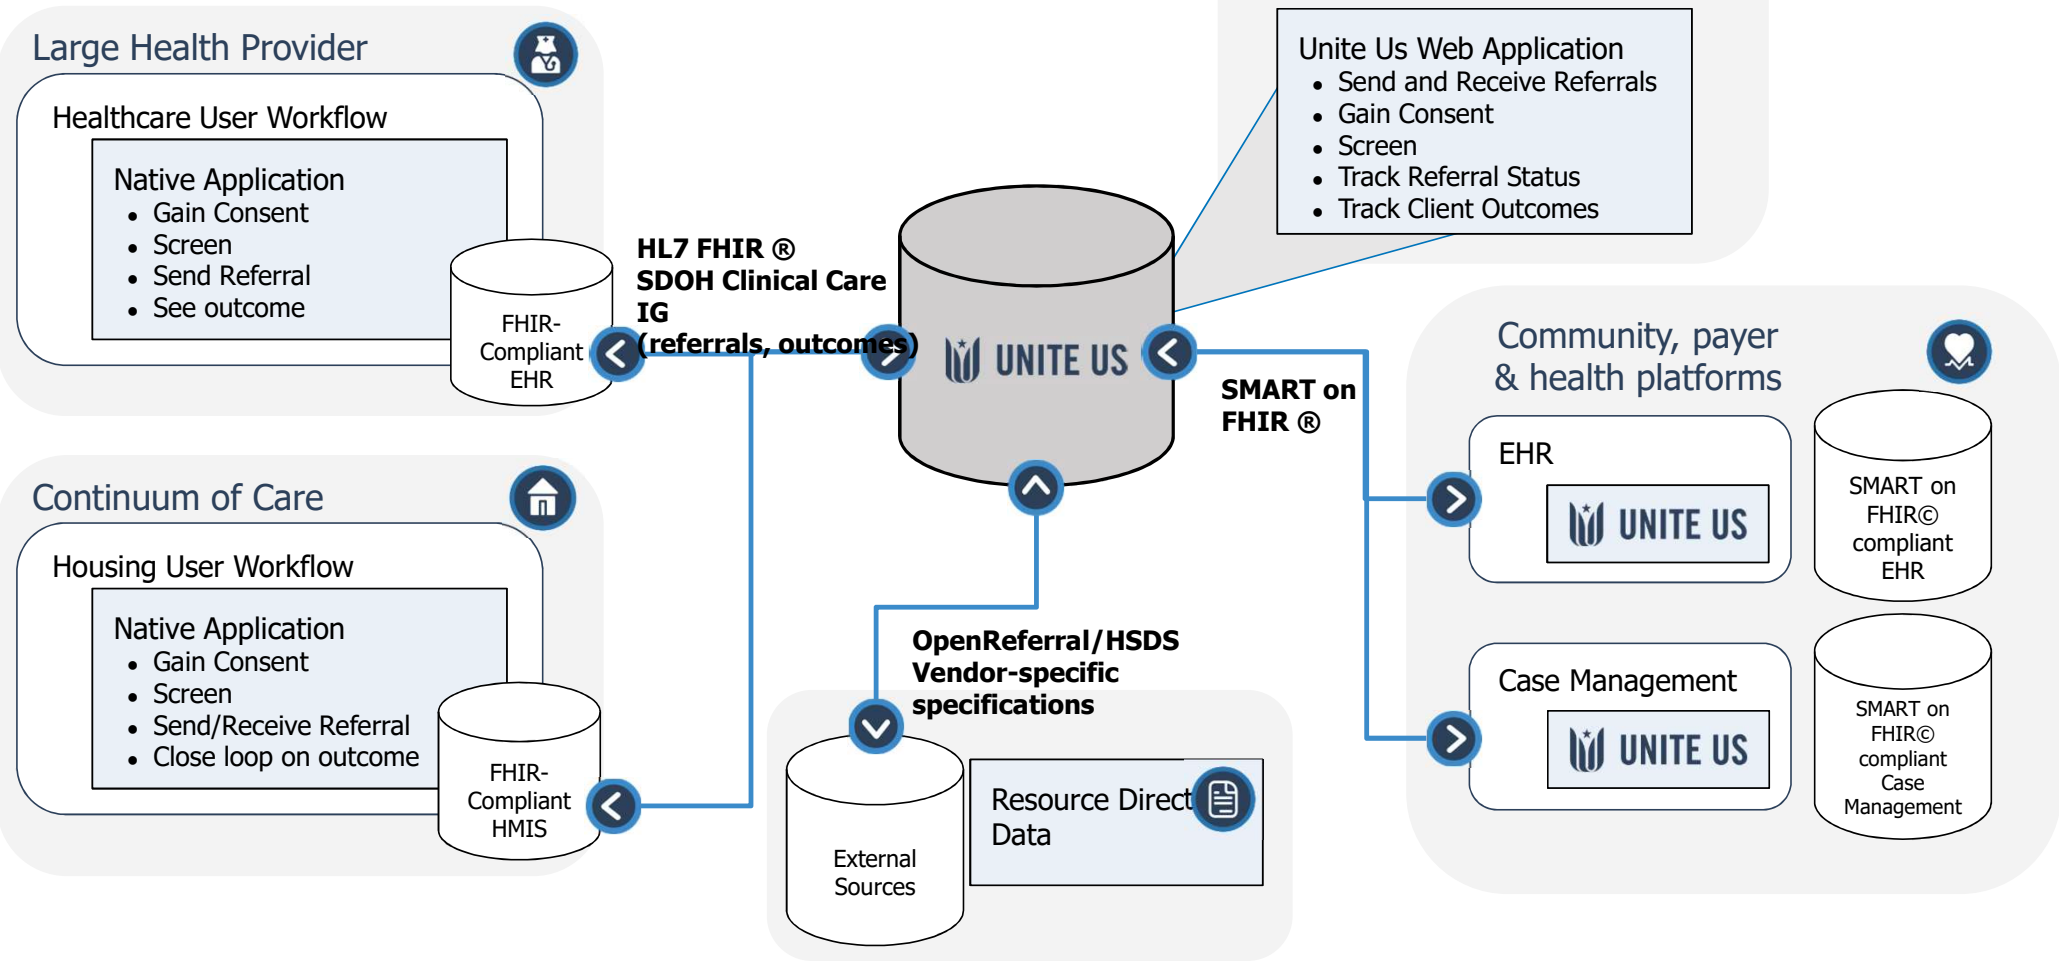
Large Health Provider

Healthcare User Workflow

Native Application
- Gain Consent
- Screen
- Send Referral
- See outcome

FHIR-Compliant EHR

HL7 FHIR ®
SDOH Clinical Care IG
(referrals, outcomes)

UNITE US

Unite Us Web Application
- Send and Receive Referrals
- Gain Consent
- Screen
- Track Referral Status
- Track Client Outcomes

SMART on FHIR ®

Community, payer & health platforms

EHR

UNITE US

SMART on FHIR© compliant EHR

Case Management

UNITE US

SMART on FHIR© compliant Case Management

Continuum of Care

Housing User Workflow

Native Application
- Gain Consent
- Screen
- Send/Receive Referral
- Close loop on outcome

FHIR-Compliant HMIS

OpenReferral/HSDS
Vendor-specific specifications

External Sources

Resource Direct Data